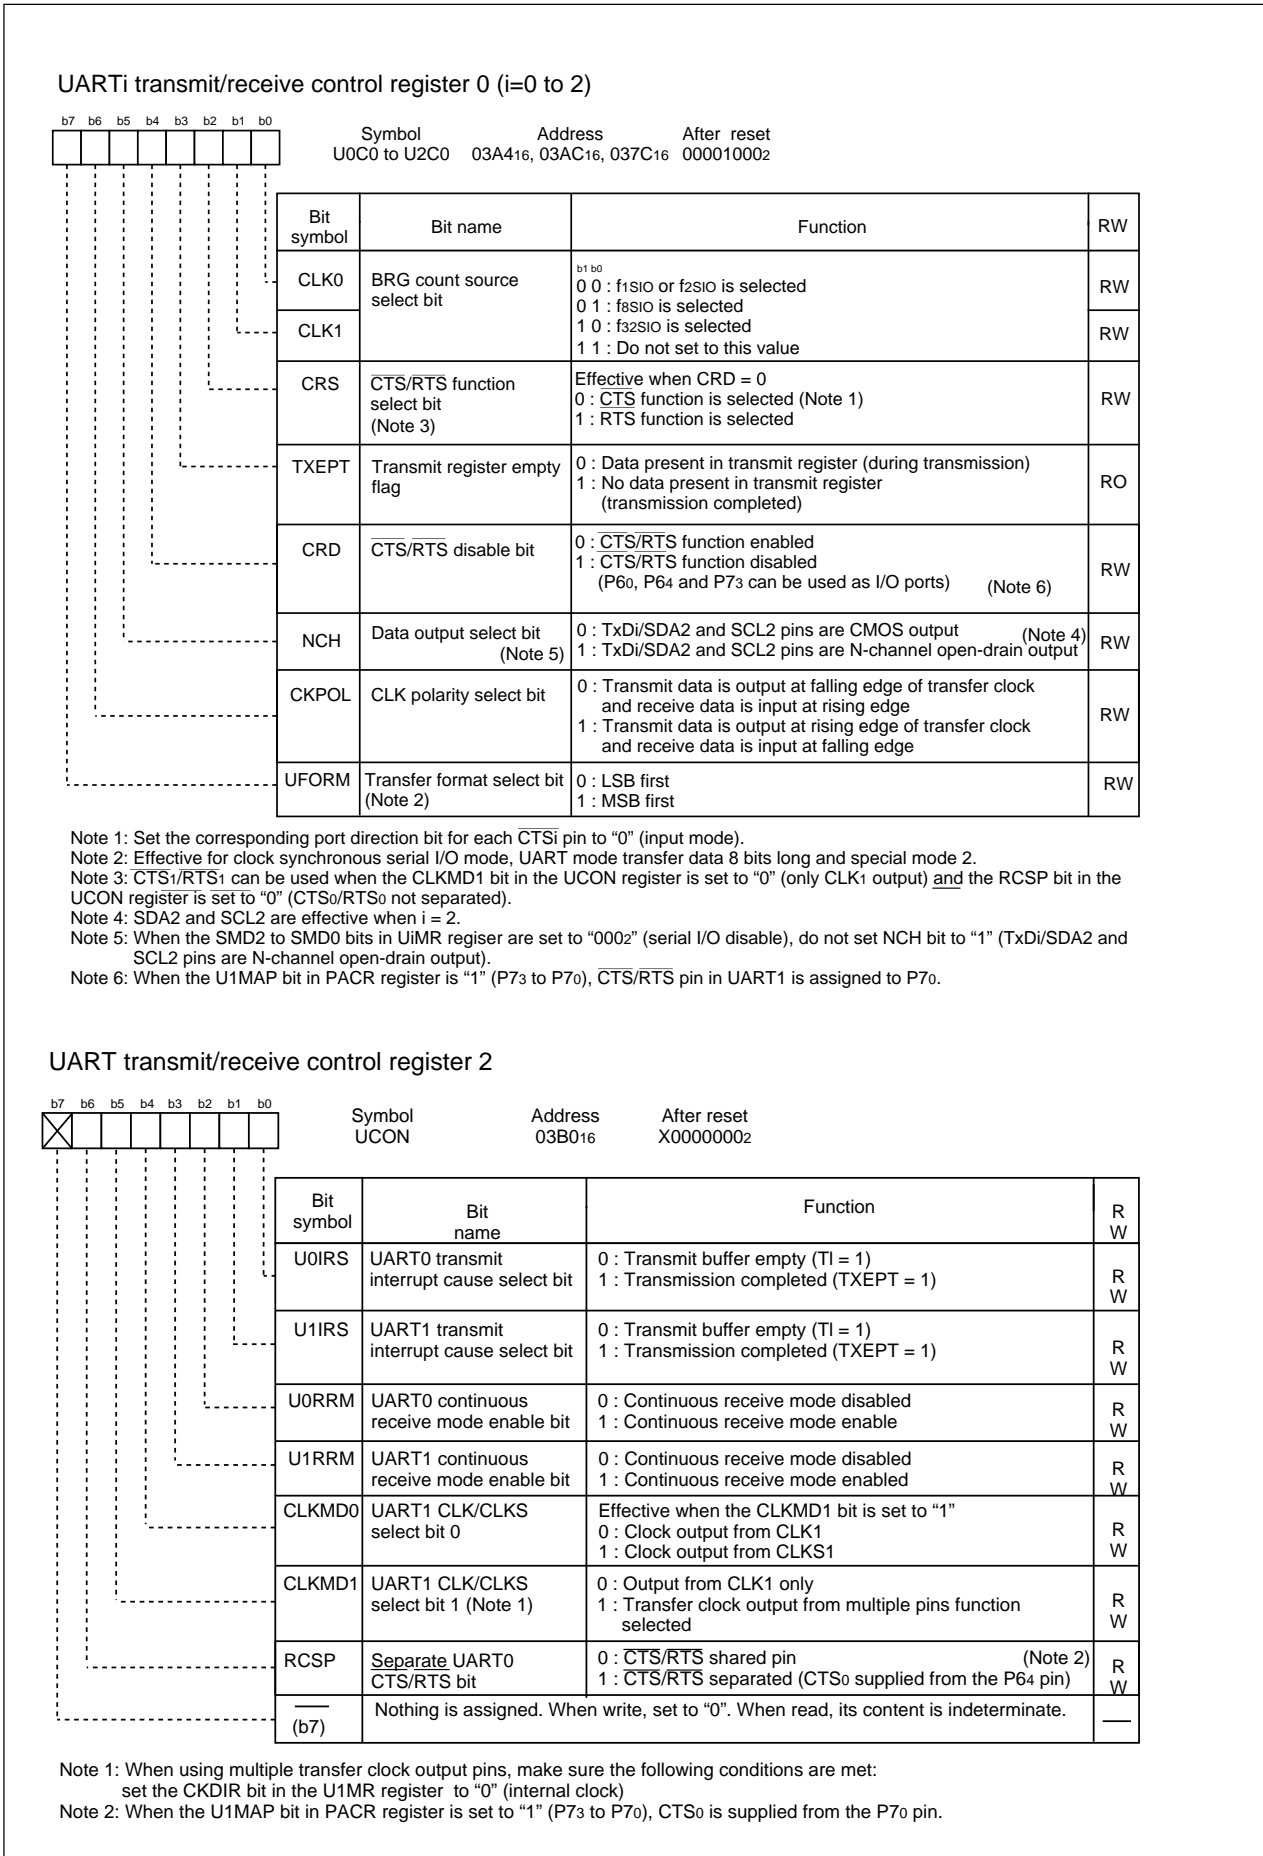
UARTi transmit/receive control register 0 (i=0 to 2)

b7 b6 b5 b4 b3 b2 b1 b0

Symbol U0C0 to U2C0 Address $03A4_{16}$, $03AC_{16}$, $037C_{16}$ After reset $00001000_2$

| Bit symbol | Bit name | Function | RW |
|---|---|---|---|
| CLK0 | BRG count source select bit | b1 b0<br>0 0 : $f_{1SIO}$ or $f_{2SIO}$ is selected<br>0 1 : $f_{8SIO}$ is selected<br>1 0 : $f_{32SIO}$ is selected<br>1 1 : Do not set to this value | RW |
| CLK1 | | | RW |
| CRS | $\overline{CTS}/\overline{RTS}$ function select bit (Note 3) | Effective when CRD = 0<br>0 : $\overline{CTS}$ function is selected (Note 1)<br>1 : RTS function is selected | RW |
| TXEPT | Transmit register empty flag | 0 : Data present in transmit register (during transmission)<br>1 : No data present in transmit register (transmission completed) | RO |
| CRD | $\overline{CTS}/\overline{RTS}$ disable bit | 0 : $\overline{CTS}/\overline{RTS}$ function enabled<br>1 : $\overline{CTS}/\overline{RTS}$ function disabled (P6$_0$, P6$_4$ and P7$_3$ can be used as I/O ports) (Note 6) | RW |
| NCH | Data output select bit (Note 5) | 0 : TxDi/SDA2 and SCL2 pins are CMOS output (Note 4)<br>1 : TxDi/SDA2 and SCL2 pins are N-channel open-drain output | RW |
| CKPOL | CLK polarity select bit | 0 : Transmit data is output at falling edge of transfer clock and receive data is input at rising edge<br>1 : Transmit data is output at rising edge of transfer clock and receive data is input at falling edge | RW |
| UFORM | Transfer format select bit (Note 2) | 0 : LSB first<br>1 : MSB first | RW |

Note 1: Set the corresponding port direction bit for each $\overline{CTSi}$ pin to “0” (input mode).
Note 2: Effective for clock synchronous serial I/O mode, UART mode transfer data 8 bits long and special mode 2.
Note 3: $\overline{CTS_1}/\overline{RTS_1}$ can be used when the CLKMD1 bit in the UCON register is set to “0” (only CLK$_1$ output) and the RCSP bit in the UCON register is set to “0” (CTS$_0$/RTS$_0$ not separated).
Note 4: SDA2 and SCL2 are effective when i = 2.
Note 5: When the SMD2 to SMD0 bits in UiMR regiser are set to “$000_2$” (serial I/O disable), do not set NCH bit to “1” (TxDi/SDA2 and SCL2 pins are N-channel open-drain output).
Note 6: When the U1MAP bit in PACR register is “1” (P7$_3$ to P7$_0$), $\overline{CTS}/\overline{RTS}$ pin in UART1 is assigned to P7$_0$.

UART transmit/receive control register 2

b7 b6 b5 b4 b3 b2 b1 b0

Symbol UCON Address $03B0_{16}$ After reset $X0000000_2$

| Bit symbol | Bit name | Function | RW |
|---|---|---|---|
| U0IRS | UART0 transmit interrupt cause select bit | 0 : Transmit buffer empty (TI = 1)<br>1 : Transmission completed (TXEPT = 1) | RW |
| U1IRS | UART1 transmit interrupt cause select bit | 0 : Transmit buffer empty (TI = 1)<br>1 : Transmission completed (TXEPT = 1) | RW |
| U0RRM | UART0 continuous receive mode enable bit | 0 : Continuous receive mode disabled<br>1 : Continuous receive mode enable | RW |
| U1RRM | UART1 continuous receive mode enable bit | 0 : Continuous receive mode disabled<br>1 : Continuous receive mode enabled | RW |
| CLKMD0 | UART1 CLK/CLKS select bit 0 | Effective when the CLKMD1 bit is set to “1”<br>0 : Clock output from CLK1<br>1 : Clock output from CLKS1 | RW |
| CLKMD1 | UART1 CLK/CLKS select bit 1 (Note 1) | 0 : Output from CLK1 only<br>1 : Transfer clock output from multiple pins function selected | RW |
| RCSP | Separate UART0 CTS/RTS bit | 0 : $\overline{CTS}/\overline{RTS}$ shared pin (Note 2)<br>1 : $\overline{CTS}/\overline{RTS}$ separated (CTS$_0$ supplied from the P6$_4$ pin) | RW |
| — (b7) | Nothing is assigned. When write, set to “0”. When read, its content is indeterminate. | | — |

Note 1: When using multiple transfer clock output pins, make sure the following conditions are met: set the CKDIR bit in the U1MR register to “0” (internal clock)
Note 2: When the U1MAP bit in PACR register is set to “1” (P7$_3$ to P7$_0$), CTS$_0$ is supplied from the P7$_0$ pin.